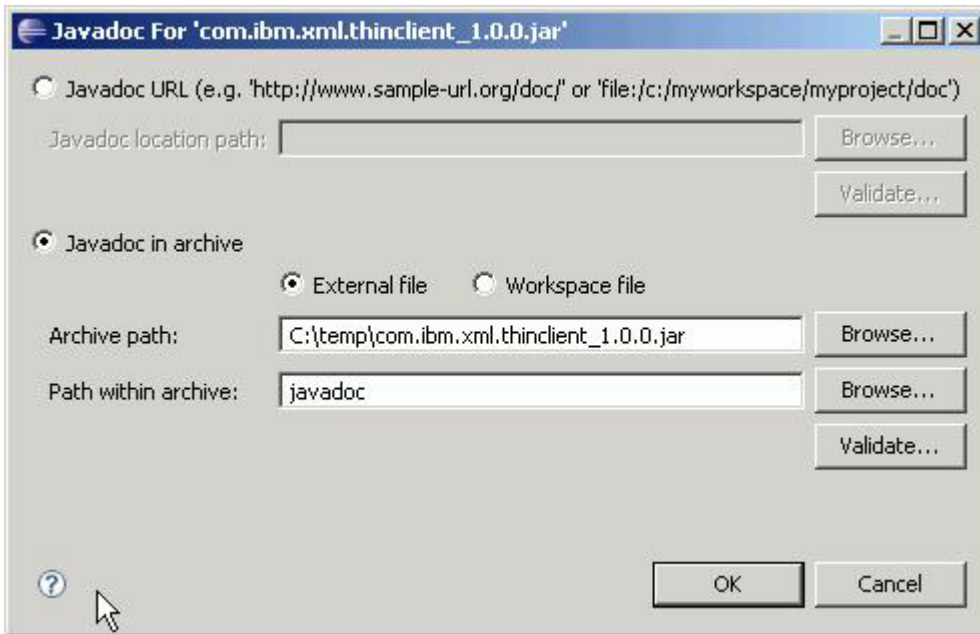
Javadoc For 'com.ibm.xml.thinclient_1.0.0.jar'

Javadoc URL (e.g. 'http://www.sample-url.org/doc/' or 'file:/c:/myworkspace/myproject/doc')

Javadoc location path:

Browse...

Validate...

Javadoc in archive

External file

Workspace file

Archive path: C:\temp\com.ibm.xml.thinclient_1.0.0.jar

Browse...

Path within archive: javadoc

Browse...

Validate...

OK

Cancel